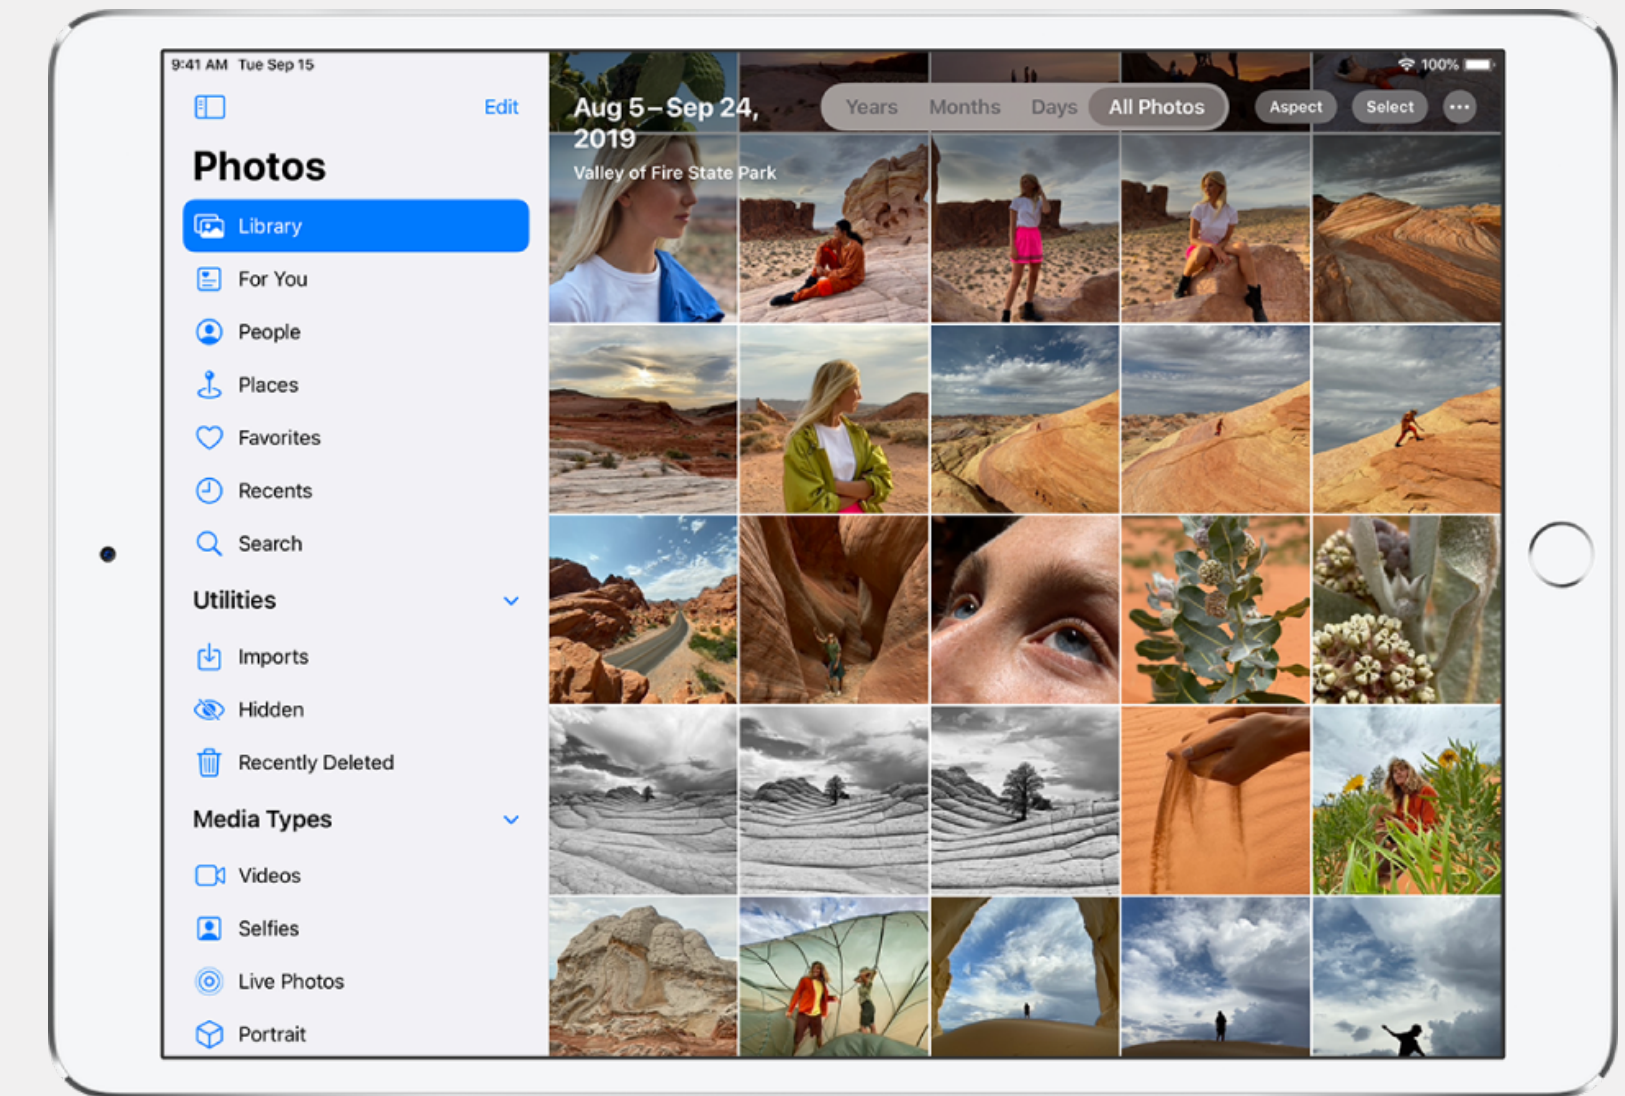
9:41 AM Tue Sep 15

100%

Edit

Photos

Library

For You

People

Places

Favorites

Recents

Search

Utilities

Imports

Hidden

Recently Deleted

Media Types

Videos

Selfies

Live Photos

Portrait

Aug 5–Sep 24, 2019

Valley of Fire State Park

Years Months Days All Photos

Aspect

Select

···